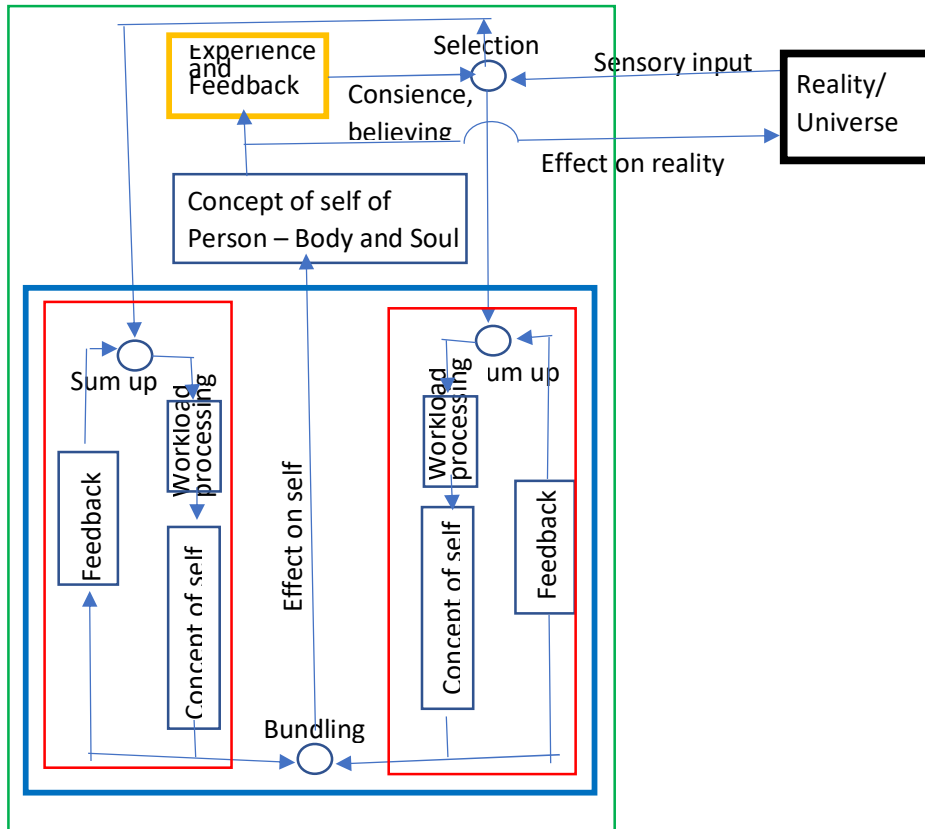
Experience and Feedback

Selection

Sensory input

Reality/ Universe

Consience, believing

Effect on reality

Concept of self of Person – Body and Soul

Sum up

Workload processing

Feedback

Concept of self

Effect on self

um up

Workload processing

Concept of self

Feedback

Bundling